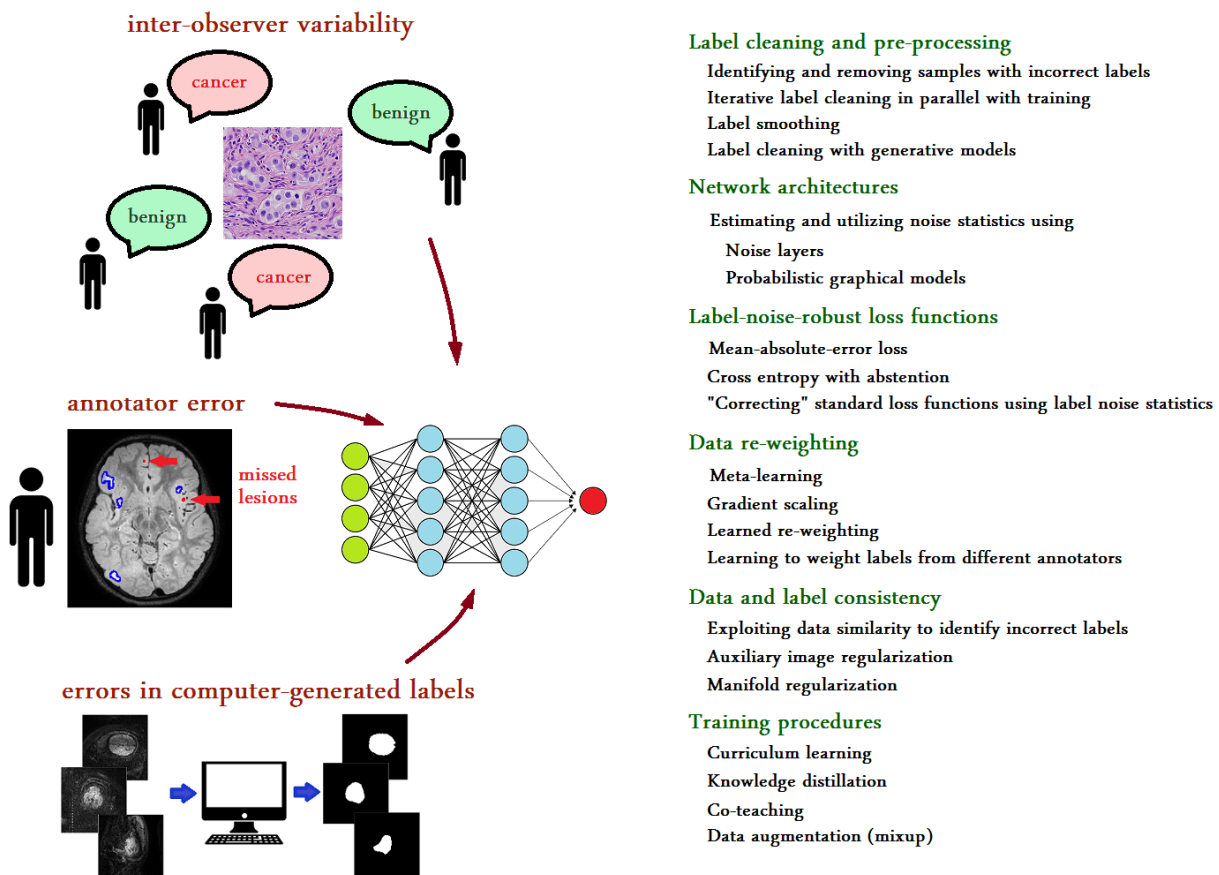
inter-observer variability

cancer

benign

benign

cancer

annotator error

missed lesions

errors in computer-generated labels

Label cleaning and pre-processing
Identifying and removing samples with incorrect labels
Iterative label cleaning in parallel with training
Label smoothing
Label cleaning with generative models

Network architectures
Estimating and utilizing noise statistics using
Noise layers
Probabilistic graphical models

Label-noise-robust loss functions
Mean-absolute-error loss
Cross entropy with abstention
"Correcting" standard loss functions using label noise statistics

Data re-weighting
Meta-learning
Gradient scaling
Learned re-weighting
Learning to weight labels from different annotators

Data and label consistency
Exploiting data similarity to identify incorrect labels
Auxiliary image regularization
Manifold regularization

Training procedures
Curriculum learning
Knowledge distillation
Co-teaching
Data augmentation (mixup)